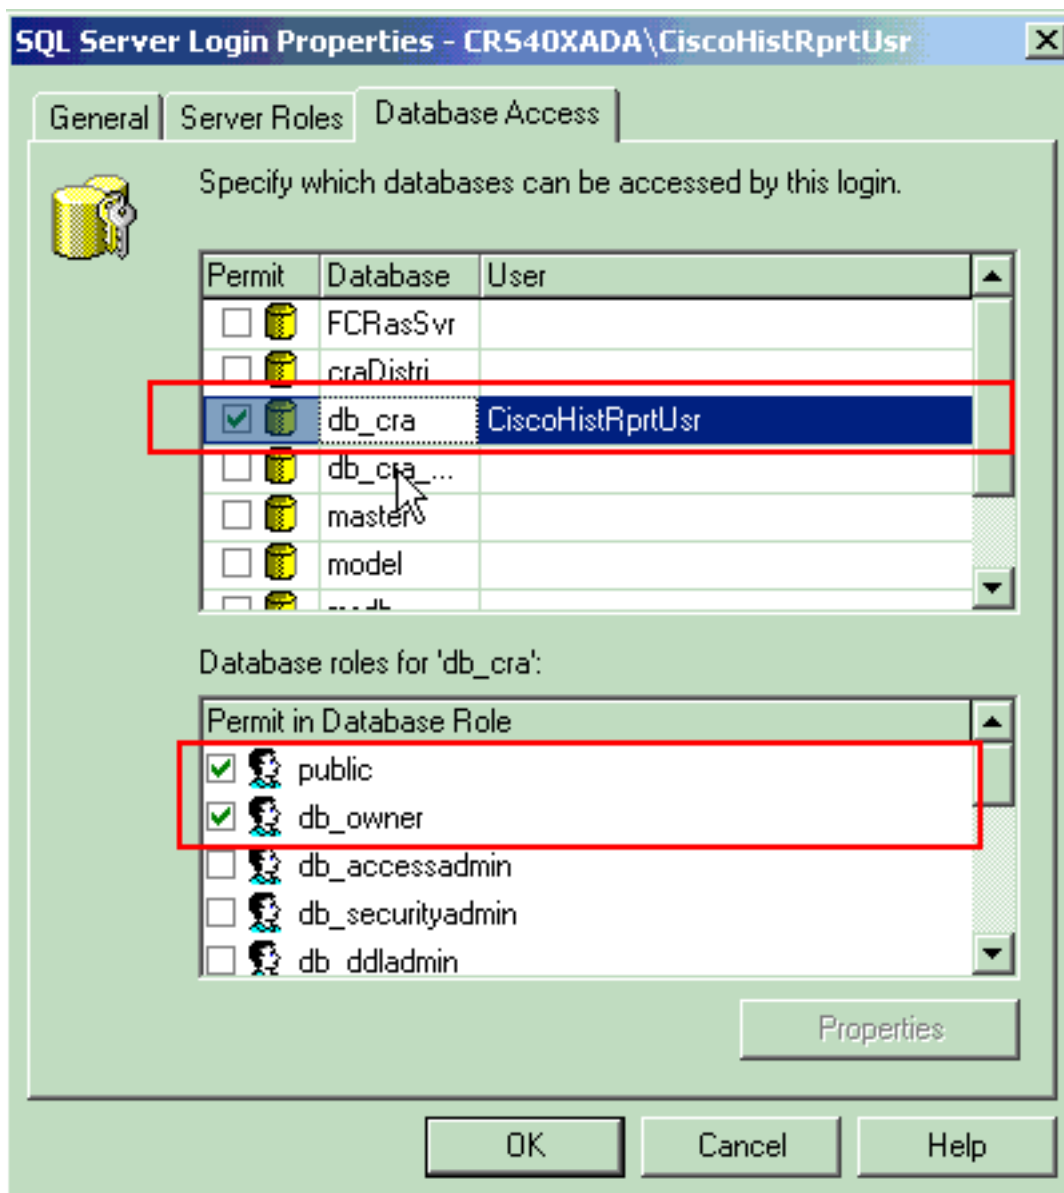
SQL Server Login Properties - CRS40XADA\CiscoHistRprtUsr

General | Server Roles | Database Access

Specify which databases can be accessed by this login.

| Permit | Database | User |
|---|---|---|
| ☐ | FCRasSvr | |
| ☐ | craDistri | |
| ☑ | db_cra | CiscoHistRprtUsr |
| ☐ | db_cra_... | |
| ☐ | master | |
| ☐ | model | |
| ☐ | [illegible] | |

Database roles for 'db_cra':

Permit in Database Role
☑ public
☑ db_owner
☐ db_accessadmin
☐ db_securityadmin
☐ db_ddladmin

Properties

OK Cancel Help